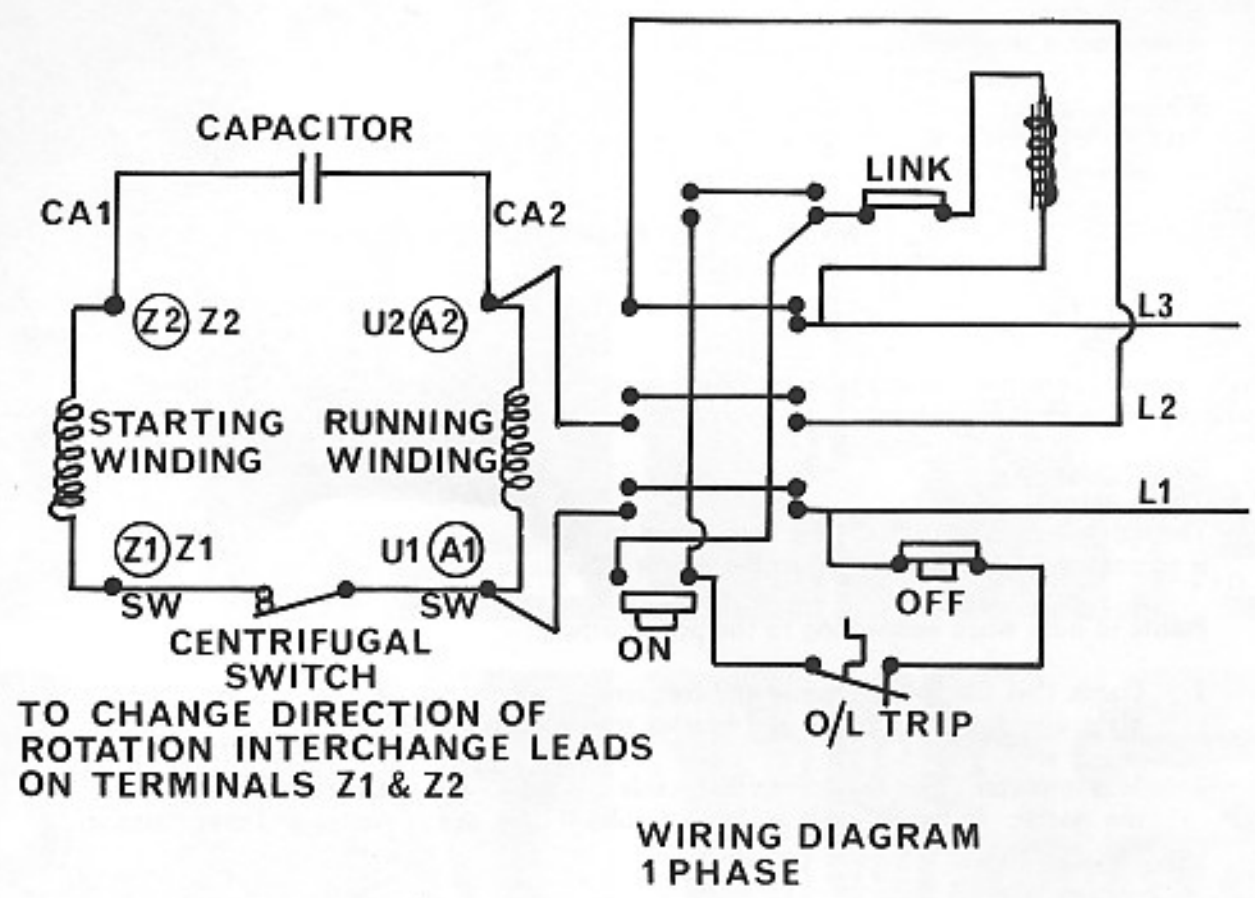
CAPACITOR

CA1

CA2

Z2 Z2

U2 A2

STARTING WINDING

RUNNING WINDING

Z1 Z1

U1 A1

SW

SW

CENTRIFUGAL SWITCH

TO CHANGE DIRECTION OF ROTATION INTERCHANGE LEADS ON TERMINALS Z1 & Z2

LINK

L3

L2

L1

OFF

ON

O/L TRIP

WIRING DIAGRAM 1 PHASE